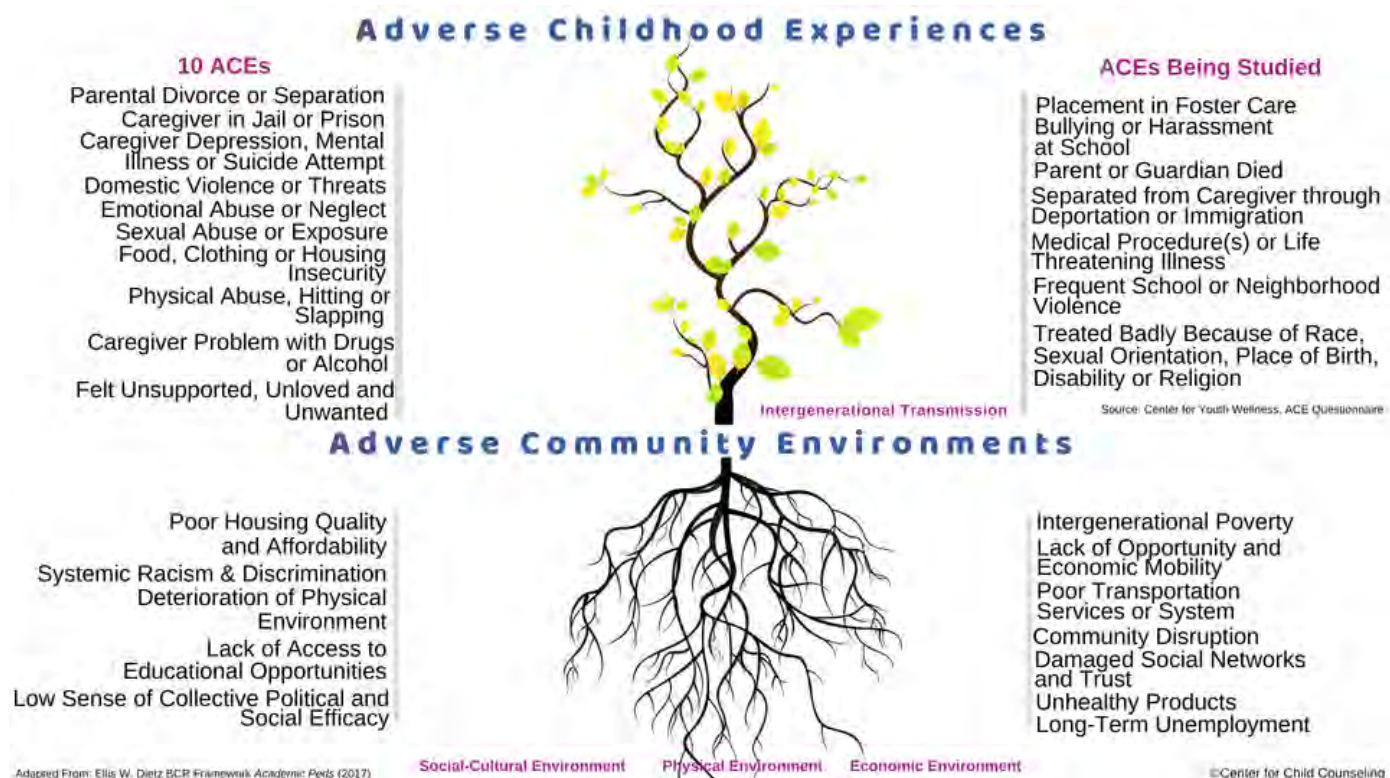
Adverse Childhood Experiences

10 ACEs

Parental Divorce or Separation
Caregiver in Jail or Prison
Caregiver Depression, Mental Illness or Suicide Attempt
Domestic Violence or Threats
Emotional Abuse or Neglect
Sexual Abuse or Exposure
Food, Clothing or Housing Insecurity
Physical Abuse, Hitting or Slapping
Caregiver Problem with Drugs or Alcohol
Felt Unsupported, Unloved and Unwanted

ACEs Being Studied

Placement in Foster Care
Bullying or Harassment at School
Parent or Guardian Died
Separated from Caregiver through Deportation or Immigration
Medical Procedure(s) or Life Threatening Illness
Frequent School or Neighborhood Violence
Treated Badly Because of Race, Sexual Orientation, Place of Birth, Disability or Religion

Intergenerational Transmission

Source: Center for Youth Wellness, ACE Questionnaire

Adverse Community Environments

Poor Housing Quality and Affordability
Systemic Racism & Discrimination
Deterioration of Physical Environment
Lack of Access to Educational Opportunities
Low Sense of Collective Political and Social Efficacy

Intergenerational Poverty
Lack of Opportunity and Economic Mobility
Poor Transportation Services or System
Community Disruption
Damaged Social Networks and Trust
Unhealthy Products
Long-Term Unemployment

Adapted From: Ellis W, Dietz BCR Framework Academic Peds (2017)

Social-Cultural Environment

Physical Environment

Economic Environment

©Center for Child Counseling